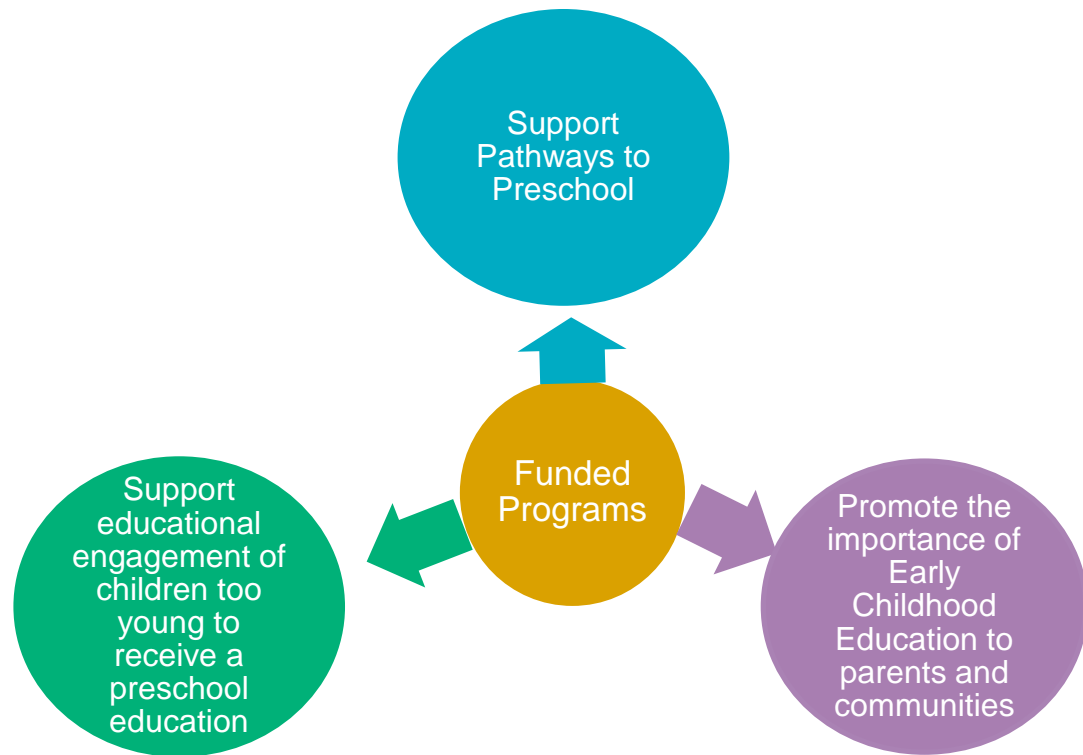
Support Pathways to Preschool

Funded Programs

Support educational engagement of children too young to receive a preschool education

Promote the importance of Early Childhood Education to parents and communities